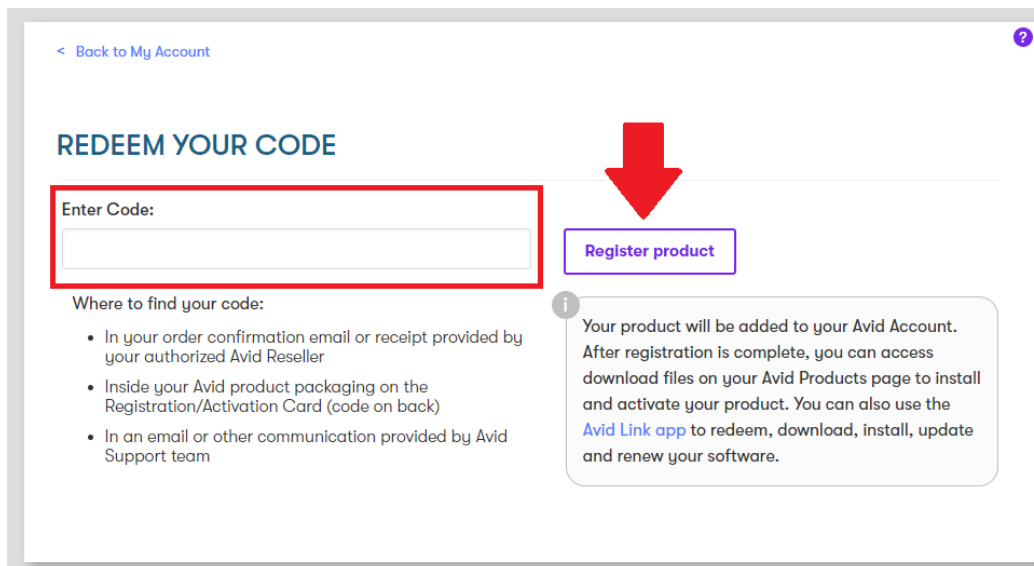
< Back to My Account

?

REDEEM YOUR CODE

Enter Code:

Register product

Where to find your code:

- In your order confirmation email or receipt provided by your authorized Avid Reseller
- Inside your Avid product packaging on the Registration/Activation Card (code on back)
- In an email or other communication provided by Avid Support team

i

Your product will be added to your Avid Account. After registration is complete, you can access download files on your Avid Products page to install and activate your product. You can also use the Avid Link app to redeem, download, install, update and renew your software.